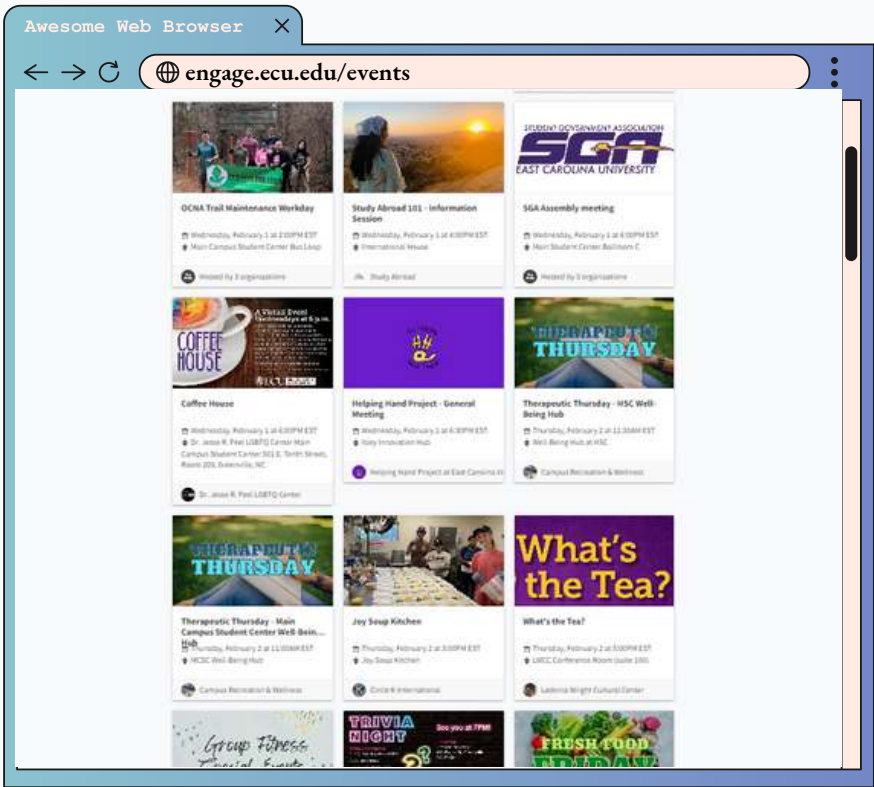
Awesome Web Browser ✕

engage.ecu.edu/events

OCNA Trail Maintenance Workday
Wednesday, February 1 at 2:00PM EST
Main Campus Student Center Bus Loop
Hosted by 3 organizations

Study Abroad 101 - Information Session
Wednesday, February 1 at 4:00PM EST
International House
Study Abroad

STUDENT GOVERNMENT ASSOCIATION
SGA
EAST CAROLINA UNIVERSITY
SGA Assembly meeting
Wednesday, February 1 at 5:00PM EST
Main Campus Student Center Ballroom C
Hosted by 3 organizations

COFFEE HOUSE
A Virtual Event
Wednesdays at 6 p.m.
Coffee House
Wednesday, February 1 at 6:00PM EST
Dr. Jesse R. Peel LGBTQ Center Main Campus Student Center 501 E. Tenth Street, Room 203, Greenville, NC
Dr. Jesse R. Peel LGBTQ Center

HH
Helping Hand Project - General Meeting
Wednesday, February 1 at 6:30PM EST
Isley Innovation Hub
Helping Hand Project at East Carolina Un

THERAPEUTIC THURSDAY
Therapeutic Thursday - HSC Well-Being Hub
Thursday, February 2 at 11:30AM EST
Well-Being Hub at HSC
Campus Recreation & Wellness

THERAPEUTIC THURSDAY
Therapeutic Thursday - Main Campus Student Center Well-Bein... Hub
Thursday, February 2 at 11:00AM EST
MCSC Well-Being Hub
Campus Recreation & Wellness

Joy Soup Kitchen
Thursday, February 2 at 3:00PM EST
Joy Soup Kitchen
Circle K International

What's the Tea?
What's the Tea?
Thursday, February 2 at 5:00PM EST
LWCC Conference Room (suite 105)
Ledonia Wright Cultural Center

Group Fitness Special Event

TRIVIA NIGHT
See you at 7PM!

FRESH FOOD FRIDAY